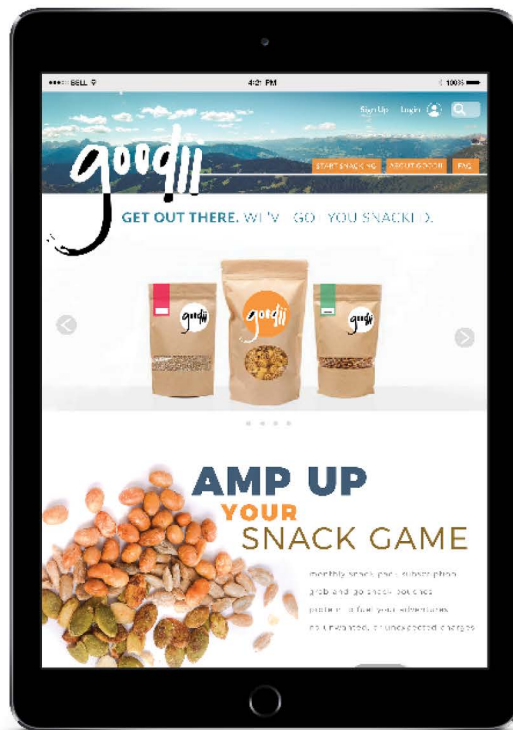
••••○ BELL

4:21 PM

100%

Sign Up Login

goodii

START SNACKING ABOUT GOODII FAQ

GET OUT THERE. WE'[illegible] GO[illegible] YOU SNACK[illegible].

goodii

goodii

goodii

AMP UP
YOUR
SNACK GAME

monthly snack pack subscription
grab and go snack pockets
protein to fuel your adventures
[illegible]